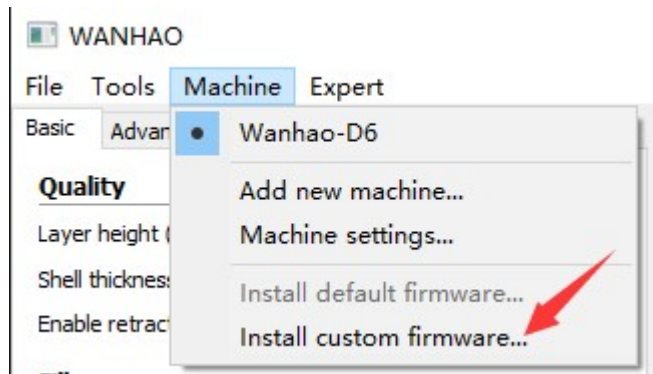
WANHAO

File Tools Machine Expert

Basic Advan

Quality

Layer height (

Shell thicknes

Enable retract

Wanhao-D6

Add new machine...

Machine settings...

Install default firmware...

Install custom firmware...